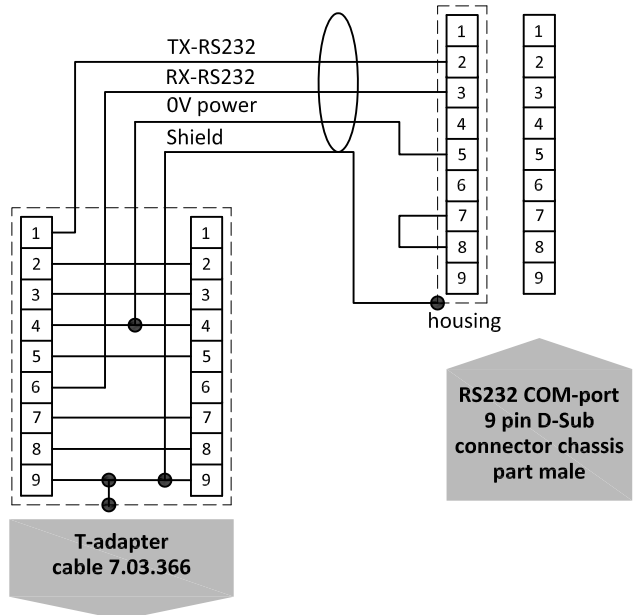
TX-RS232
RX-RS232
0V power
Shield

| 1 |
|---|
| 2 |
| 3 |
| 4 |
| 5 |
| 6 |
| 7 |
| 8 |
| 9 |

| 1 |
|---|
| 2 |
| 3 |
| 4 |
| 5 |
| 6 |
| 7 |
| 8 |
| 9 |

housing

| 1 |
|---|
| 2 |
| 3 |
| 4 |
| 5 |
| 6 |
| 7 |
| 8 |
| 9 |

| 1 |
|---|
| 2 |
| 3 |
| 4 |
| 5 |
| 6 |
| 7 |
| 8 |
| 9 |

RS232 COM-port 9 pin D-Sub connector chassis part male

T-adapter cable 7.03.366